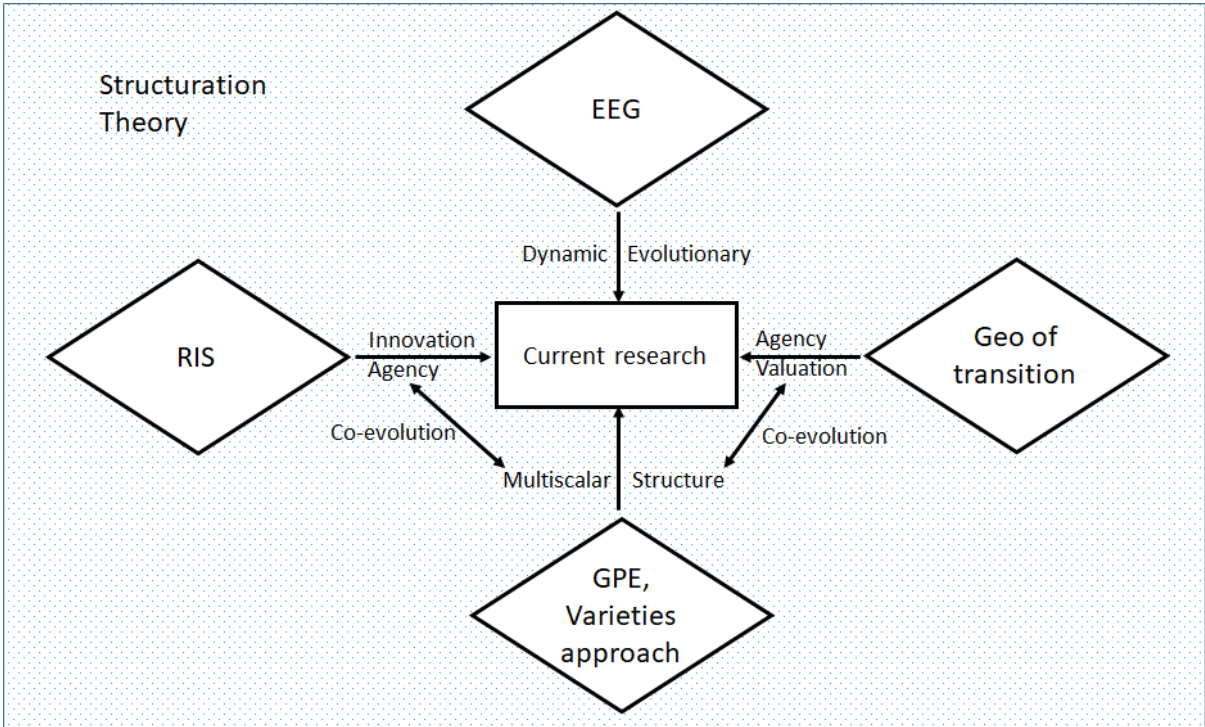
Structuration Theory

EEG

Dynamic

Evolutionary

RIS

Innovation

Agency

Current research

Agency

Valuation

Geo of transition

Co-evolution

Co-evolution

Multiscalar

Structure

GPE, Varieties approach